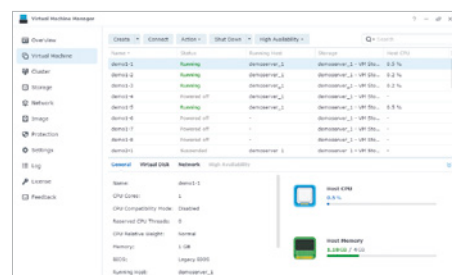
Virtual Machine Manager

Overview
Virtual Machine
Cluster
Storage
Network
Image
Protection
Settings
Log
License
Feedback

Create ▾ Connect Action ▾ Shut Down ▾ High Availability ▾

Search

| Name | Status | Running Host | Storage | Host CPU |
|---|---|---|---|---|
| demo1-1 | Running | demoserver_1 | demoserver_1 - VM Sto... | 0.2 % |
| demo1-2 | Running | demoserver_1 | demoserver_1 - VM Sto... | 0.2 % |
| demo1-3 | Running | demoserver_1 | demoserver_1 - VM Sto... | 0.2 % |
| demo1-4 | Powered off | - | demoserver_1 - VM Sto... | - |
| demo1-5 | Running | demoserver_1 | demoserver_1 - VM Sto... | 0.5 % |
| demo1-6 | Powered off | - | demoserver_1 - VM Sto... | - |
| demo1-7 | Powered off | - | demoserver_1 - VM Sto... | - |
| demo1-8 | Powered off | - | demoserver_1 - VM Sto... | - |
| demo1-1 | Suspended | demoserver_1 | demoserver_1 - VM Sto... | - |

General Virtual Disk Network High Availability

Name: demo1-1
CPU Cores: 1
CPU Compatibility Mode: Disabled
Reserved CPU Threads: 0
CPU Relative Weight: Normal
Memory: 1 GB
BIOS: Legacy BIOS
Running Host: demoserver_1

Host CPU
0.5 %

Host Memory
5.18GB / 9 GB